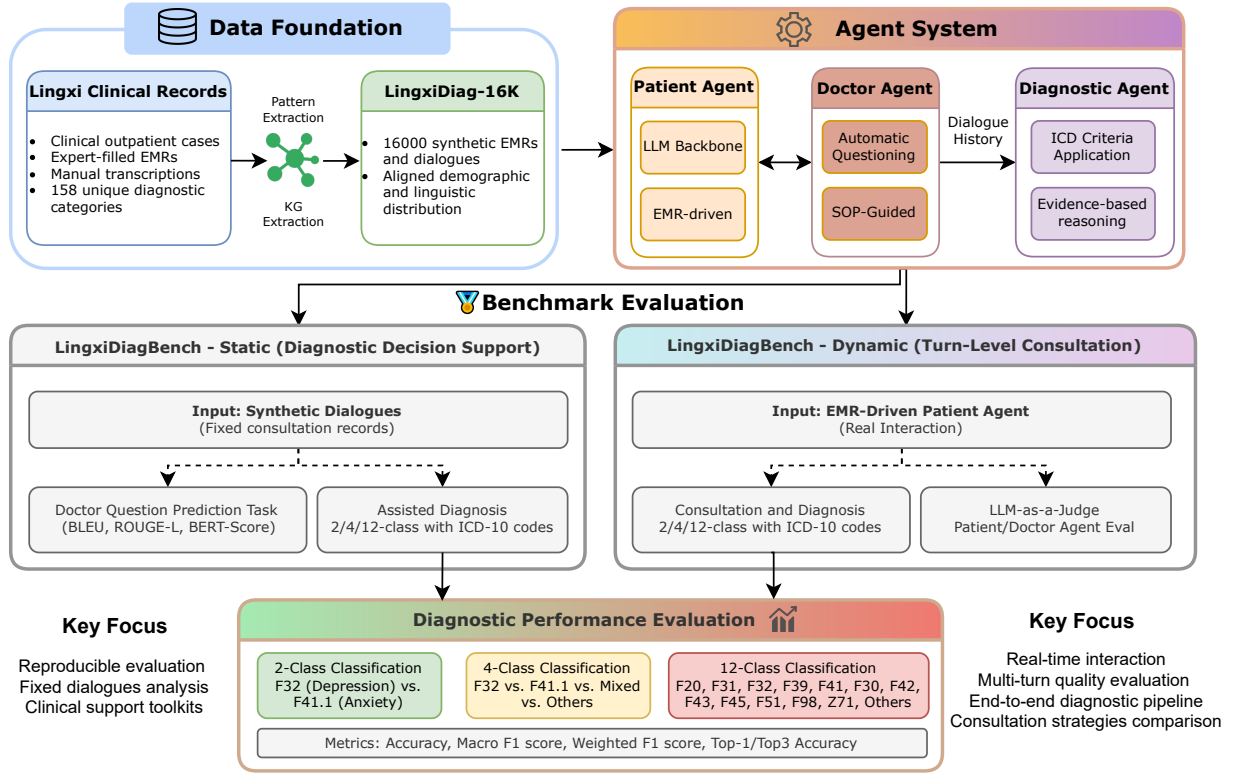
Data Foundation

Lingxi Clinical Records
- Clinical outpatient cases
- Expert-filled EMRs
- Manual transcriptions
- 158 unique diagnostic categories

Pattern Extraction

KG Extraction

LingxiDiag-16K
- 16000 synthetic EMRs and dialogues
- Aligned demographic and linguistic distribution

Agent System

Patient Agent
LLM Backbone
EMR-driven

Doctor Agent
Automatic Questioning
SOP-Guided

Dialogue History

Diagnostic Agent
ICD Criteria Application
Evidence-based reasoning

Benchmark Evaluation

LingxiDiagBench - Static (Diagnostic Decision Support)

Input: Synthetic Dialogues
(Fixed consultation records)

Doctor Question Prediction Task
(BLEU, ROUGE-L, BERT-Score)

Assisted Diagnosis
2/4/12-class with ICD-10 codes

LingxiDiagBench - Dynamic (Turn-Level Consultation)

Input: EMR-Driven Patient Agent
(Real Interaction)

Consultation and Diagnosis
2/4/12-class with ICD-10 codes

LLM-as-a-Judge
Patient/Doctor Agent Eval

Key Focus

Reproducible evaluation
Fixed dialogues analysis
Clinical support toolkits

Diagnostic Performance Evaluation

2-Class Classification
F32 (Depression) vs. F41.1 (Anxiety)

4-Class Classification
F32 vs. F41.1 vs. Mixed vs. Others

12-Class Classification
F20, F31, F32, F39, F41, F30, F42, F43, F45, F51, F98, Z71, Others

Metrics: Accuracy, Macro F1 score, Weighted F1 score, Top-1/Top3 Accuracy

Key Focus

Real-time interaction
Multi-turn quality evaluation
End-to-end diagnostic pipeline
Consultation strategies comparison